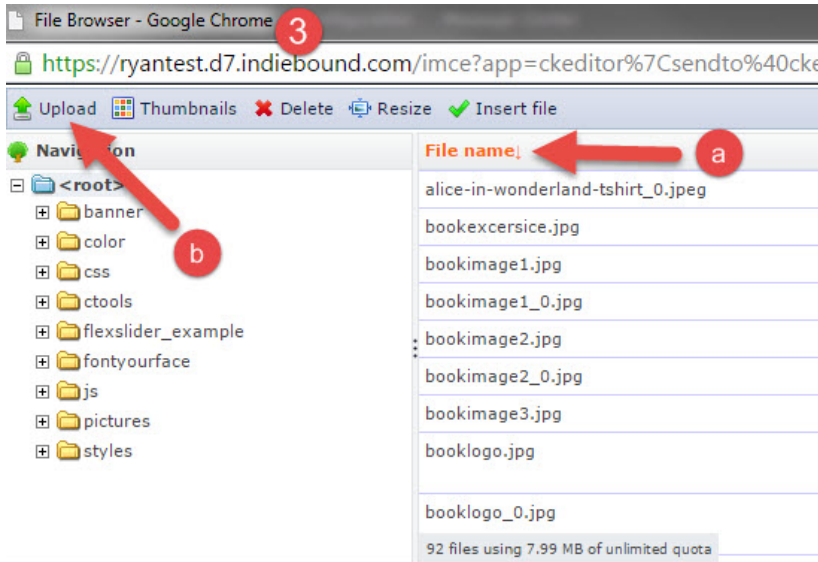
File Browser - Google Chrome

3

https://ryantest.d7.indiebound.com/imce?app=ckeditor%7Csendto%40cke

Upload Thumbnails Delete Resize Insert file

Navigation

File name↓

a

b

<root>
banner
color
css
ctools
flexslider_example
fontyourface
js
pictures
styles

alice-in-wonderland-tshirt_0.jpeg
bookexcersice.jpg
bookimage1.jpg
bookimage1_0.jpg
bookimage2.jpg
bookimage2_0.jpg
bookimage3.jpg
booklogo.jpg
booklogo_0.jpg

92 files using 7.99 MB of unlimited quota